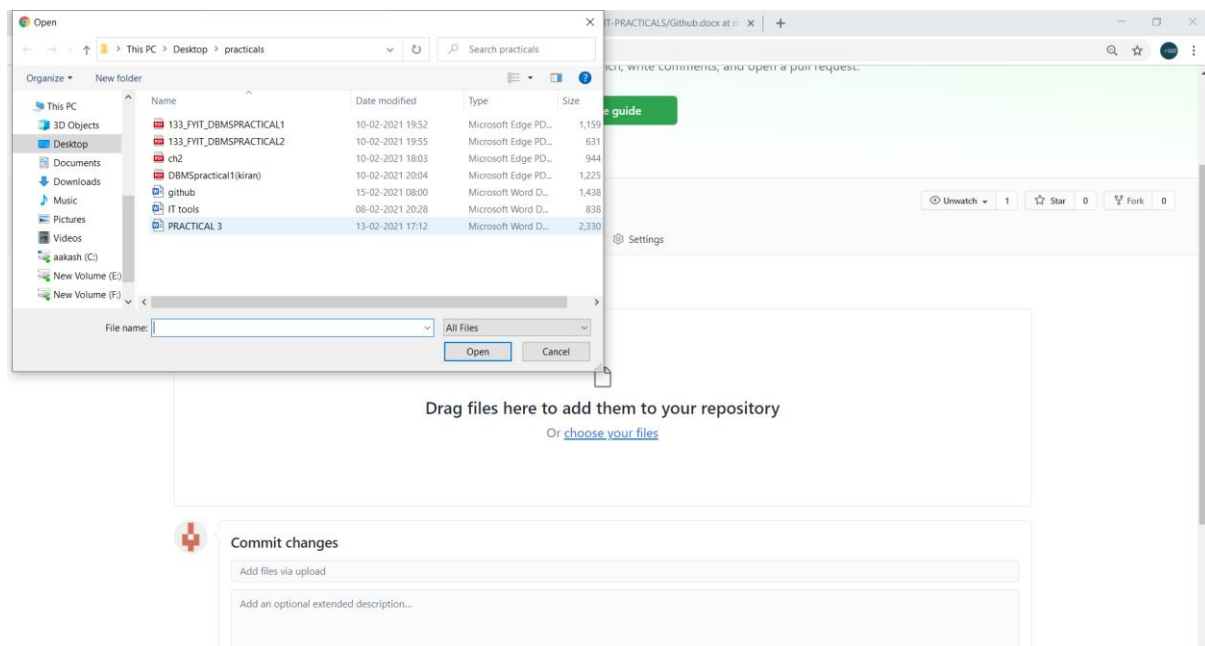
Open

This PC > Desktop > practicals

Search practicals

Organize ▾ New folder

This PC
3D Objects
Desktop
Documents
Downloads
Music
Pictures
Videos
aakash (C:)
New Volume (E:)
New Volume (F:)

| Name | Date modified | Type | Size |
|---|---|---|---|
| 133_FYIT_DBMSPRACTICAL1 | 10-02-2021 19:52 | Microsoft Edge PD... | 1,159 |
| 133_FYIT_DBMSPRACTICAL2 | 10-02-2021 19:55 | Microsoft Edge PD... | 631 |
| ch2 | 10-02-2021 18:03 | Microsoft Edge PD... | 944 |
| DBMSpractical1(kiran) | 10-02-2021 20:04 | Microsoft Edge PD... | 1,225 |
| github | 15-02-2021 08:00 | Microsoft Word D... | 1,438 |
| IT tools | 08-02-2021 20:28 | Microsoft Word D... | 838 |
| PRACTICAL 3 | 13-02-2021 17:12 | Microsoft Word D... | 2,330 |

File name:
All Files
Open
Cancel

IT-PRACTICALS/Github.docx at m ×

ch, write comments, and open a pull request.

e guide

Unwatch ▾ 1
Star 0
Fork 0

Settings

Drag files here to add them to your repository

Or choose your files

Commit changes

Add files via upload

Add an optional extended description...